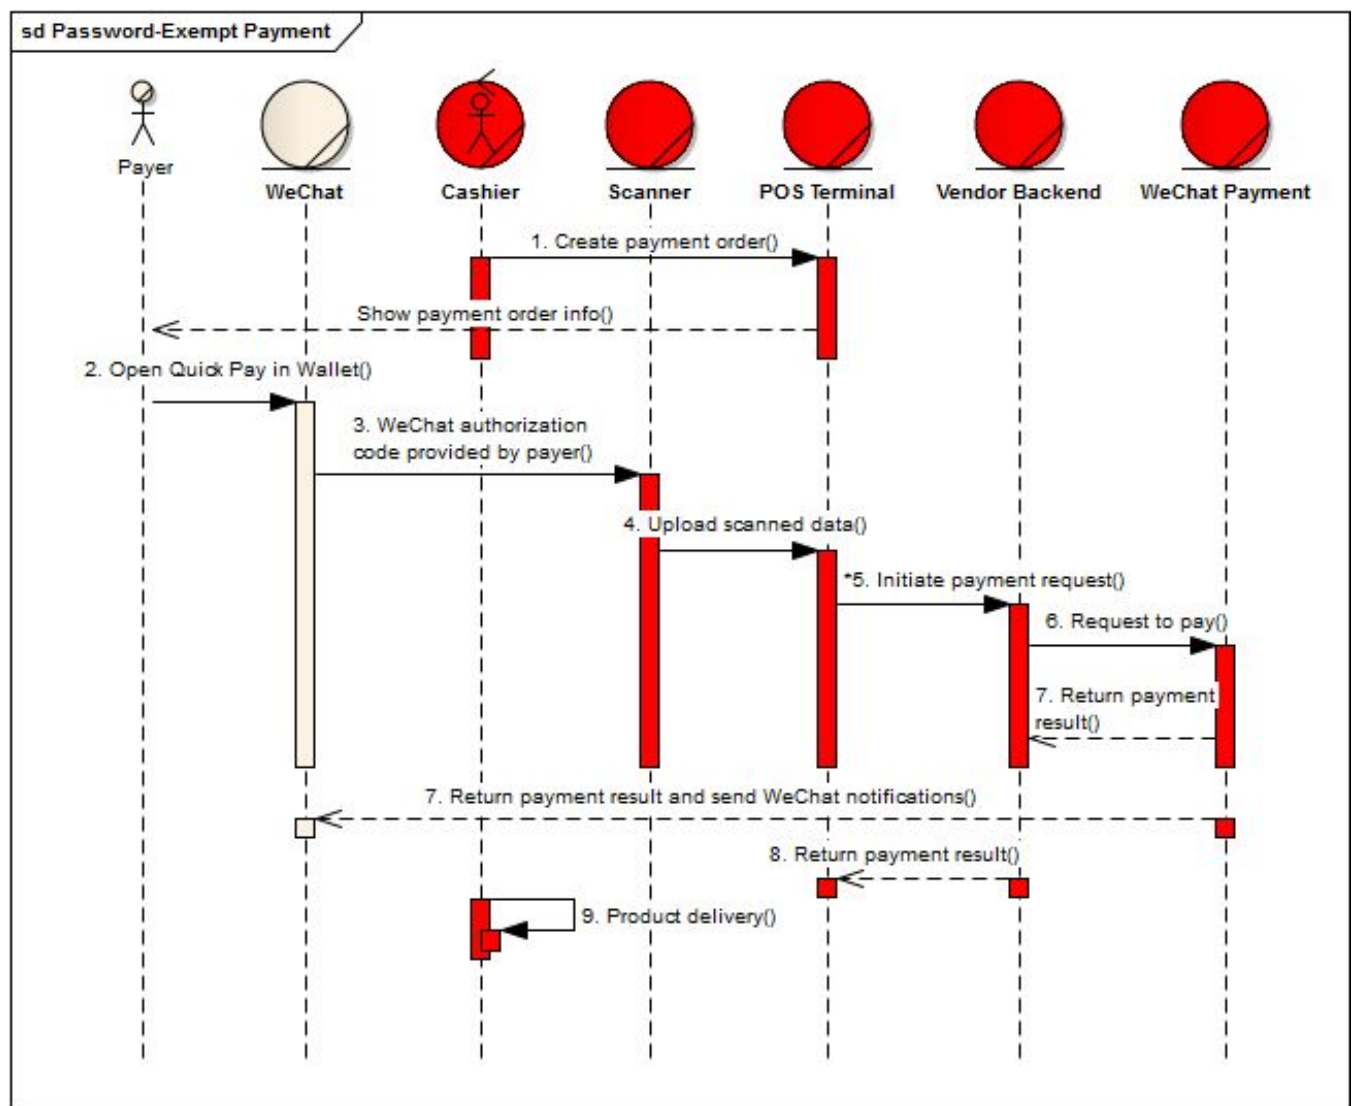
sd Password-Exempt Payment

Payer

WeChat

Cashier

Scanner

POS Terminal

Vendor Backend

WeChat Payment

1. Create payment order()

Show payment order info()

2. Open Quick Pay in Wallet()

3. WeChat authorization code provided by payer()

4. Upload scanned data()

*5. Initiate payment request()

6. Request to pay()

7. Return payment result()

7. Return payment result and send WeChat notifications()

8. Return payment result()

9. Product delivery()